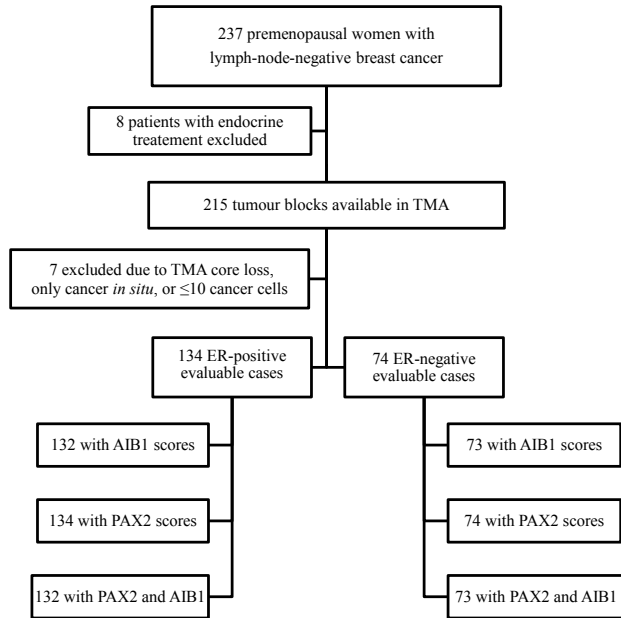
237 premenopausal women with lymph-node-negative breast cancer

8 patients with endocrine treatement excluded

215 tumour blocks available in TMA

7 excluded due to TMA core loss, only cancer *in situ*, or $\leq$10 cancer cells

134 ER-positive evaluable cases

74 ER-negative evaluable cases

132 with AIB1 scores

134 with PAX2 scores

132 with PAX2 and AIB1

73 with AIB1 scores

74 with PAX2 scores

73 with PAX2 and AIB1